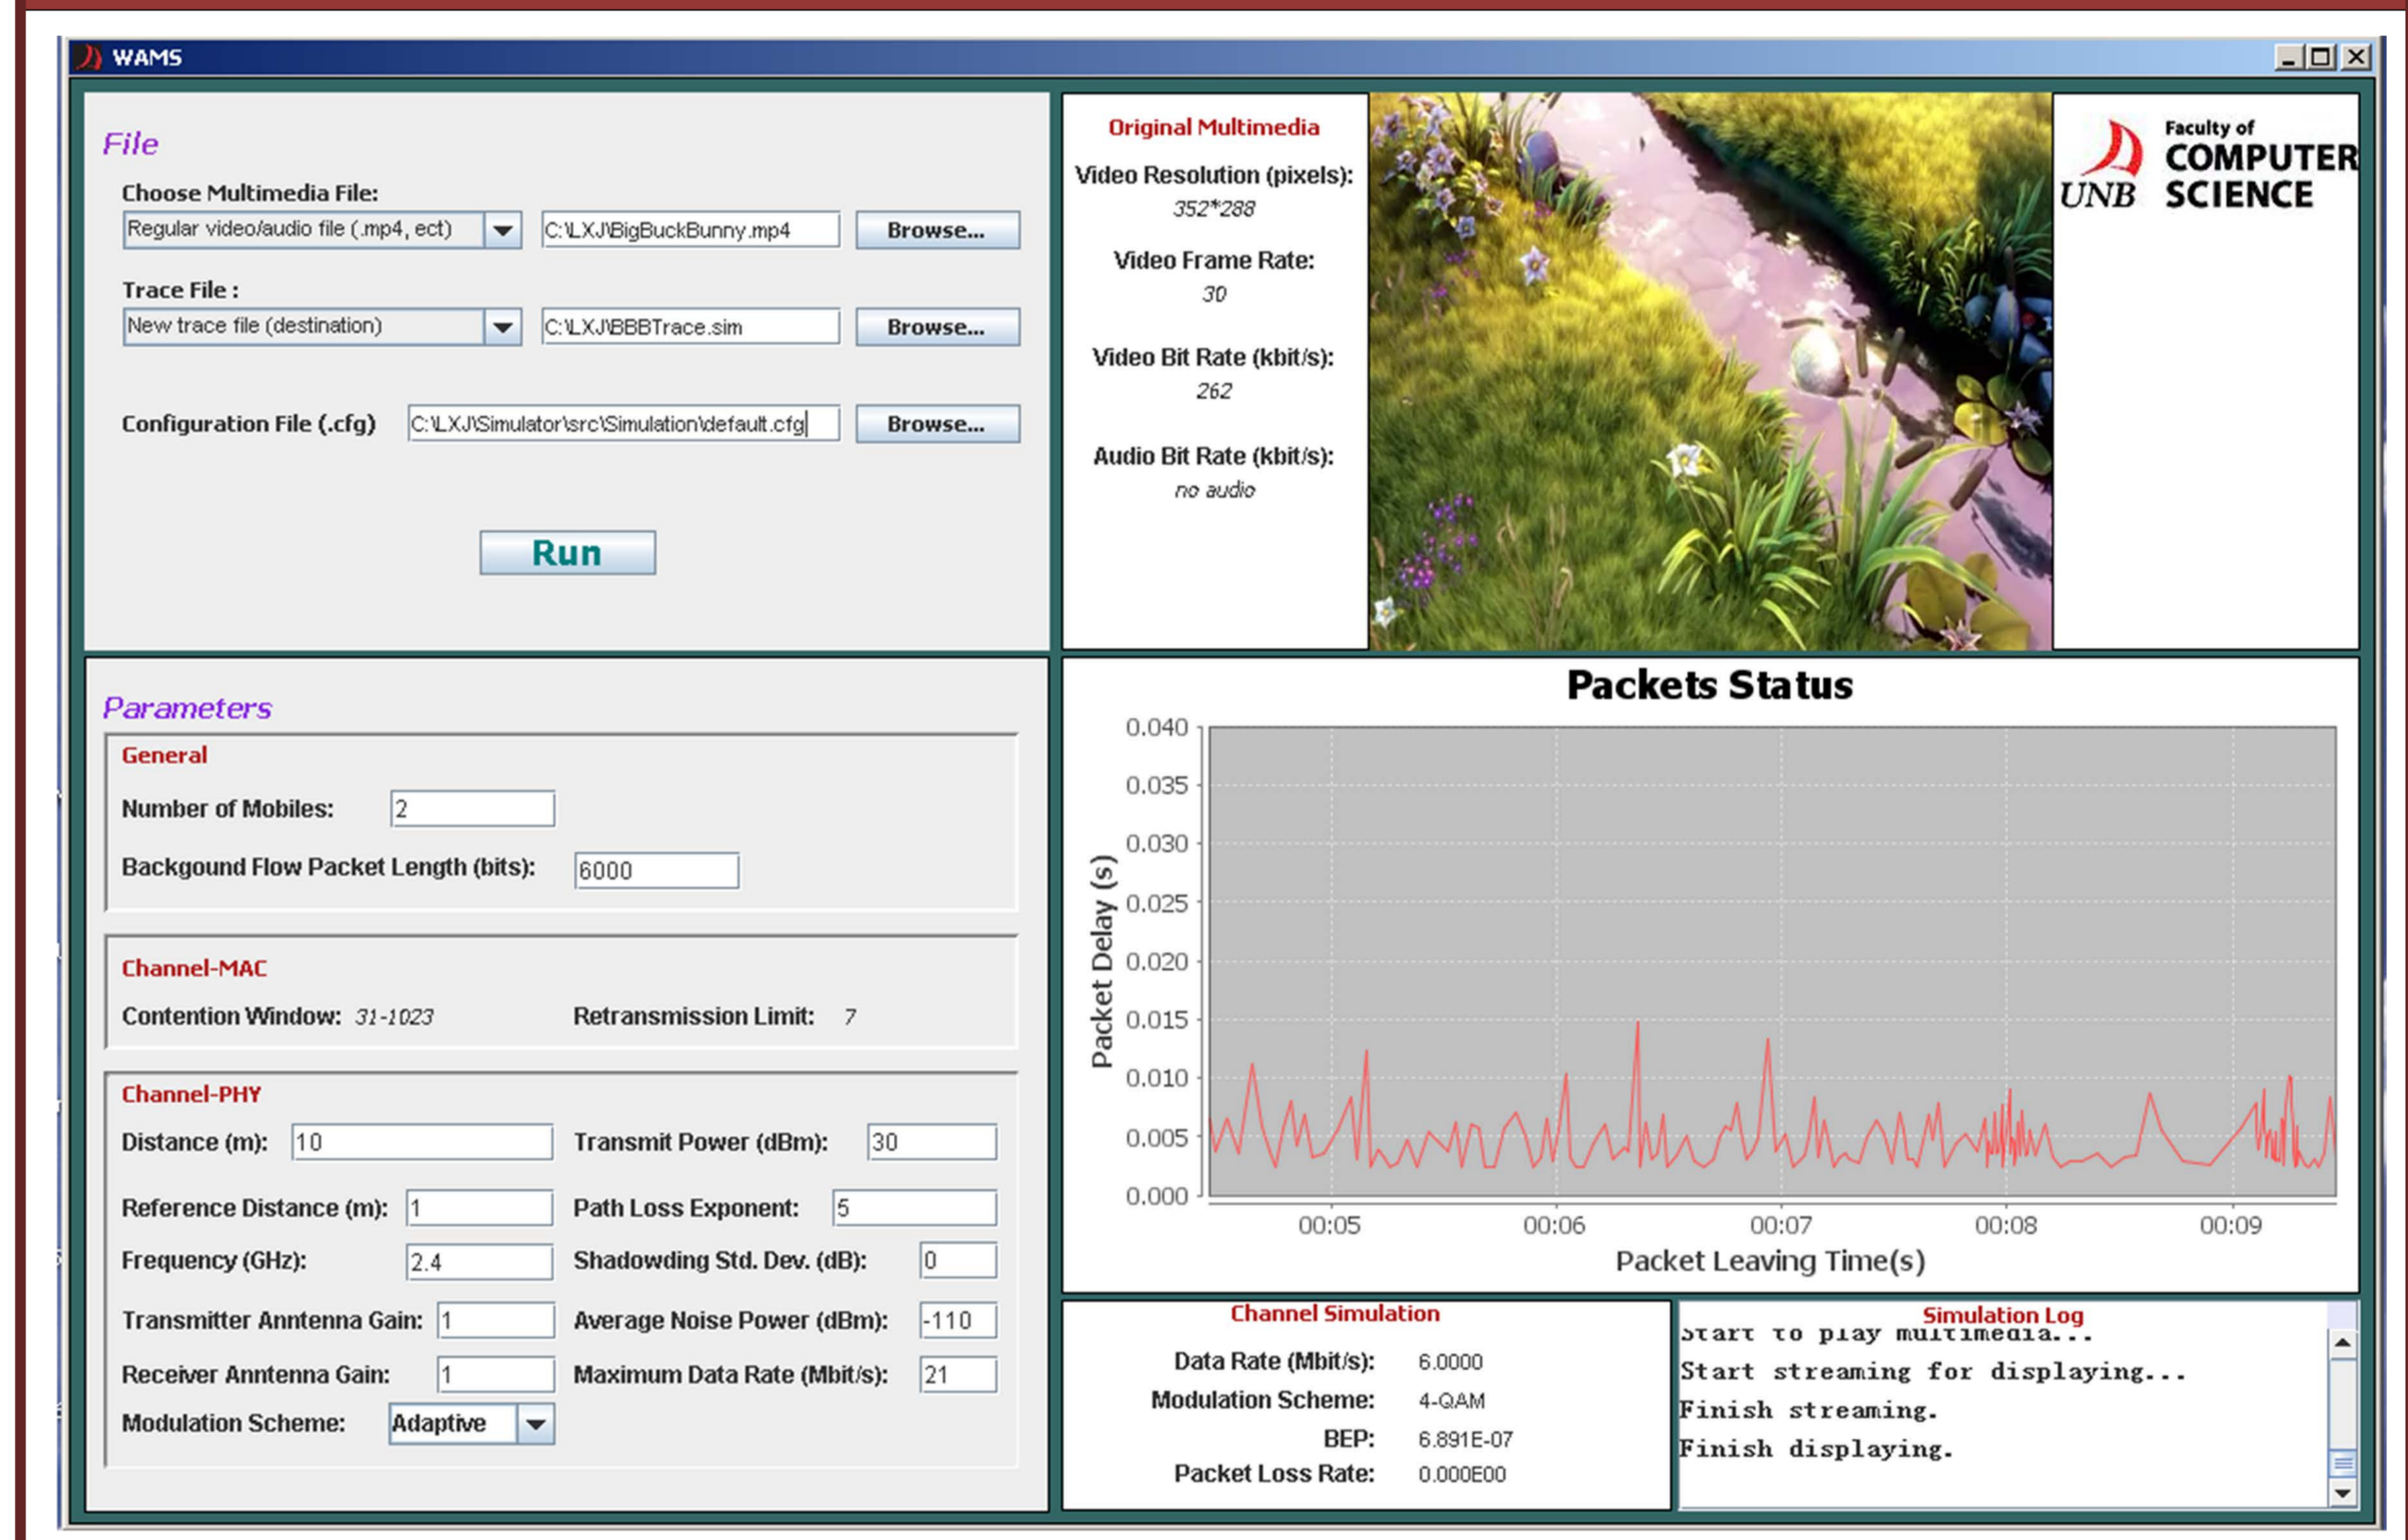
WAMS

File

Choose Multimedia File:

Regular video/audio file (.mp4, ect) | C:\LXJ\BigBuckBunny.mp4 | Browse...

Trace File :

New trace file (destination) | C:\LXJ\BBBTrace.sim | Browse...

Configuration File (.cfg) C:\LXJ\Simulator\src\Simulation\default.cfg | Browse...

Run

Original Multimedia

Video Resolution (pixels):
352*288

Video Frame Rate:
30

Video Bit Rate (kbit/s):
262

Audio Bit Rate (kbit/s):
no audio

Faculty of COMPUTER SCIENCE
UNB

Parameters

General

Number of Mobiles: 2

Backgound Flow Packet Length (bits): 6000

Channel-MAC

Contention Window: 31-1023 Retransmission Limit: 7

Channel-PHY

Distance (m): 10 Transmit Power (dBm): 30

Reference Distance (m): 1 Path Loss Exponent: 5

Frequency (GHz): 2.4 Shadowding Std. Dev. (dB): 0

Transmitter Anntenna Gain: 1 Average Noise Power (dBm): -110

Receiver Anntenna Gain: 1 Maximum Data Rate (Mbit/s): 21

Modulation Scheme: Adaptive

Packets Status

Packet Delay (s)

0.040
0.035
0.030
0.025
0.020
0.015
0.010
0.005
0.000

00:05 00:06 00:07 00:08 00:09

Packet Leaving Time(s)

Channel Simulation

Data Rate (Mbit/s): 6.0000
Modulation Scheme: 4-QAM
BEP: 6.891E-07
Packet Loss Rate: 0.000E00

Simulation Log

Start to play multimedia...
Start streaming for displaying...
Finish streaming.
Finish displaying.